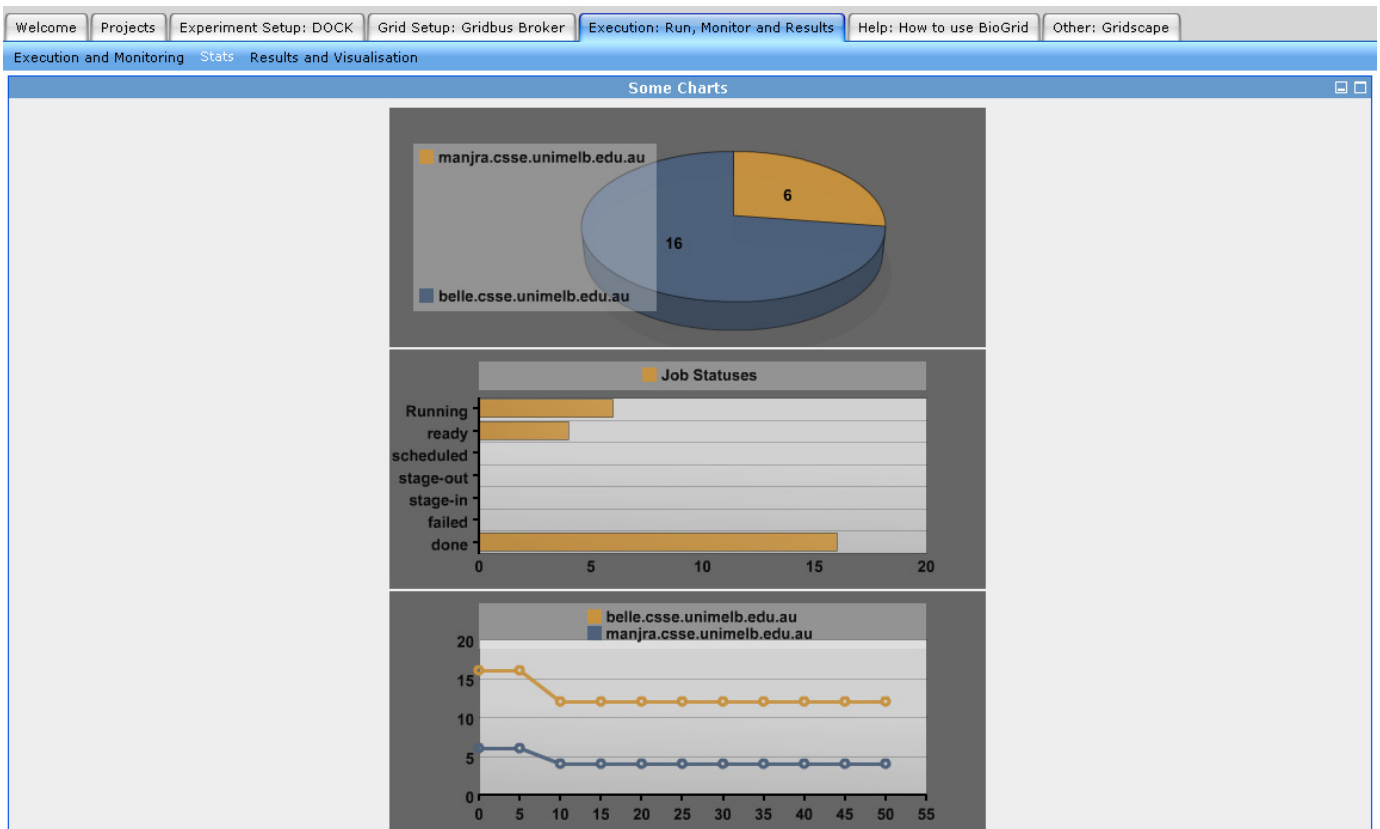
Welcome | Projects | Experiment Setup: DOCK | Grid Setup: Gridbus Broker | Execution: Run, Monitor and Results | Help: How to use BioGrid | Other: Gridscape

Execution and Monitoring Stats Results and Visualisation

Some Charts

manjra.csse.unimelb.edu.au
belle.csse.unimelb.edu.au
6
16

Job Statuses
Running
ready
scheduled
stage-out
stage-in
failed
done
0 5 10 15 20

belle.csse.unimelb.edu.au
manjra.csse.unimelb.edu.au
20
15
10
5
0
0 5 10 15 20 25 30 35 40 45 50 55